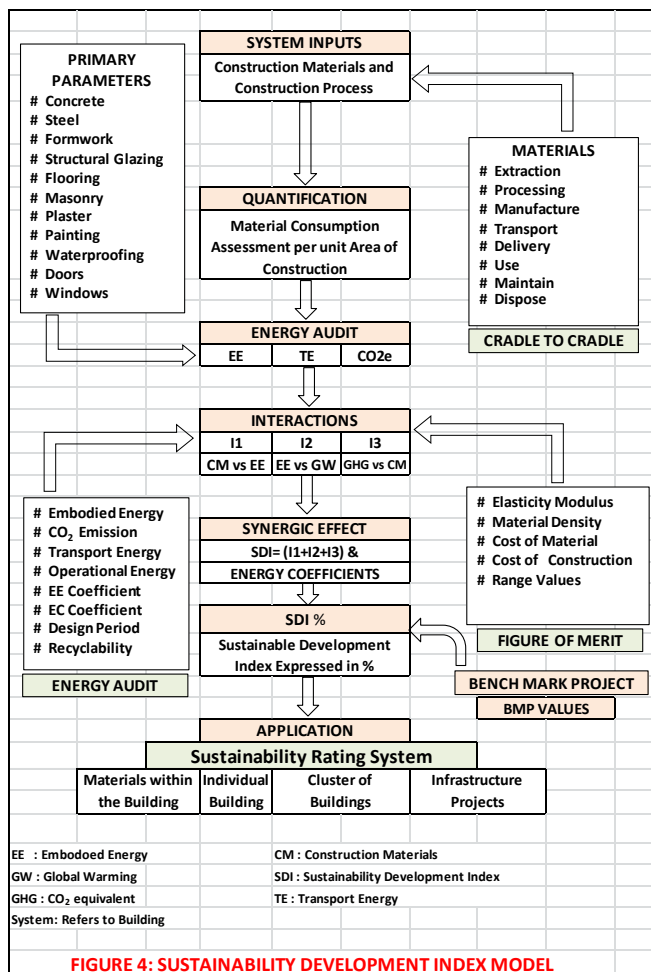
PRIMARY PARAMETERS
# Concrete
# Steel
# Formwork
# Structural Glazing
# Flooring
# Masonry
# Plaster
# Painting
# Waterproofing
# Doors
# Windows

SYSTEM INPUTS
Construction Materials and Construction Process

MATERIALS
# Extraction
# Processing
# Manufacture
# Transport
# Delivery
# Use
# Maintain
# Dispose

CRADLE TO CRADLE

QUANTIFICATION
Material Consumption Assessment per unit Area of Construction

ENERGY AUDIT

| EE | TE | CO2e |
|---|---|---|

INTERACTIONS

| I1 | I2 | I3 |
|---|---|---|
| CM vs EE | EE vs GW | GHG vs CM |

# Embodied Energy
# $CO_2$ Emission
# Transport Energy
# Operational Energy
# EE Coefficient
# EC Coefficient
# Design Period
# Recyclability

ENERGY AUDIT

SYNERGIC EFFECT
SDI= (I1+I2+I3) &
ENERGY COEFFICIENTS

# Elasticity Modulus
# Material Density
# Cost of Material
# Cost of Construction
# Range Values

FIGURE OF MERIT

SDI %
Sustainable Development Index Expressed in %

BENCH MARK PROJECT
BMP VALUES

APPLICATION
Sustainability Rating System

| Materials within the Building | Individual Building | Cluster of Buildings | Infrastructure Projects |
|---|---|---|---|

EE : Embodoed Energy
GW : Global Warming
GHG : $CO_2$ equivalent
System: Refers to Building
CM : Construction Materials
SDI : Sustainability Development Index
TE : Transport Energy

FIGURE 4: SUSTAINABILITY DEVELOPMENT INDEX MODEL